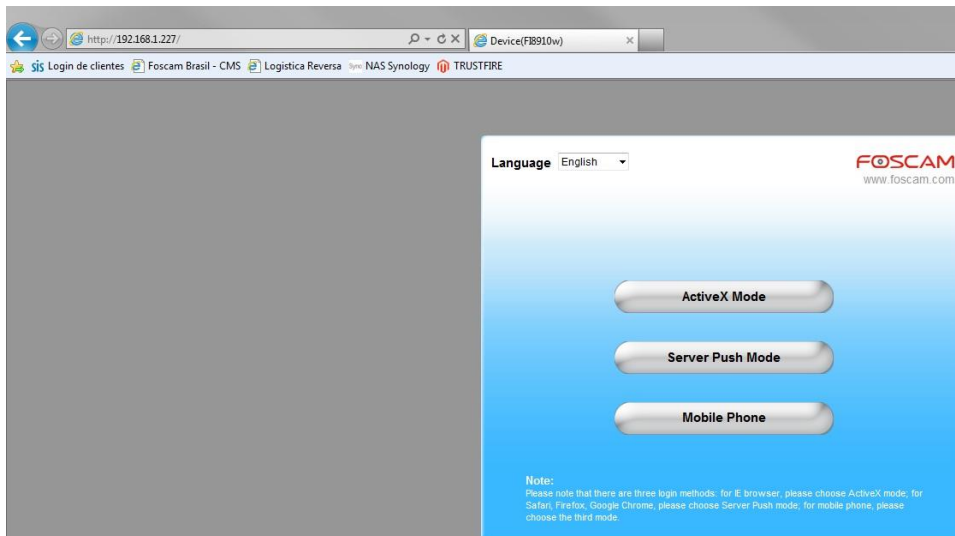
http://192.168.1.227/

Device(FI8910w)

sis Login de clientes Foscam Brasil - CMS Logistica Reversa NAS Synology TRUSTFIRE

Language English

FOSCAM
www.foscam.com

ActiveX Mode

Server Push Mode

Mobile Phone

Note:
Please note that there are three login methods: for IE browser, please choose ActiveX mode; for Safari, Firefox, Google Chrome, please choose Server Push mode; for mobile phone, please choose the third mode.